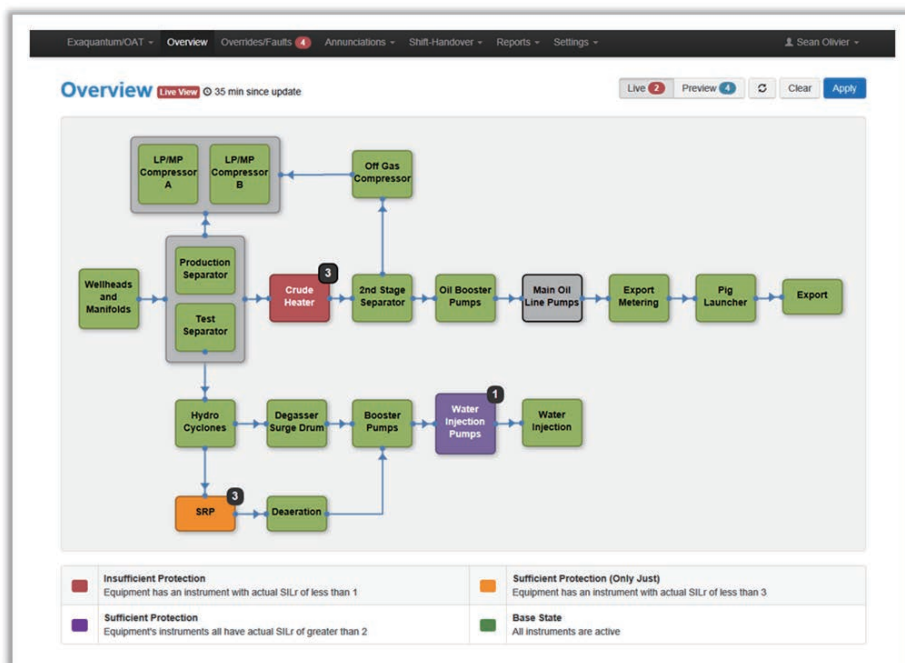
Exaquantum/OAT ▾ Overview Overrides/Faults 4 Annunciations ▾ Shift-Handover ▾ Reports ▾ Settings ▾ Sean Olivier ▾

Overview Live View 35 min since update

Live 2 Preview 4 Clear Apply

LP/MP Compressor A

LP/MP Compressor B

Off Gas Compressor

Wellheads and Manifolds

Production Separator

Test Separator

Crude Heater 3

2nd Stage Separator

Oil Booster Pumps

Main Oil Line Pumps

Export Metering

Pig Launcher

Export

Hydro Cyclones

Degasser Surge Drum

Booster Pumps

Water Injection Pumps 1

Water Injection

SRP 3

Deaeration

| | |
|---|---|
| **Insufficient Protection** Equipment has an instrument with actual SILr of less than 1 | **Sufficient Protection (Only Just)** Equipment has an instrument with actual SILr of less than 3 |
| **Sufficient Protection** Equipment's instruments all have actual SILr of greater than 2 | **Base State** All instruments are active |